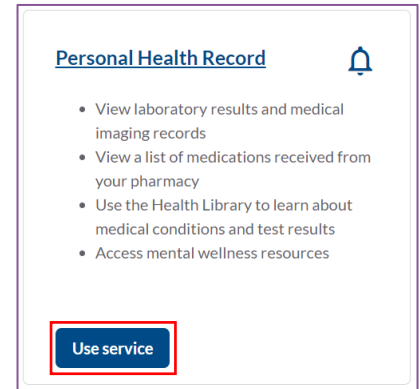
Personal Health Record

- View laboratory results and medical imaging records
- View a list of medications received from your pharmacy
- Use the Health Library to learn about medical conditions and test results
- Access mental wellness resources

Use service